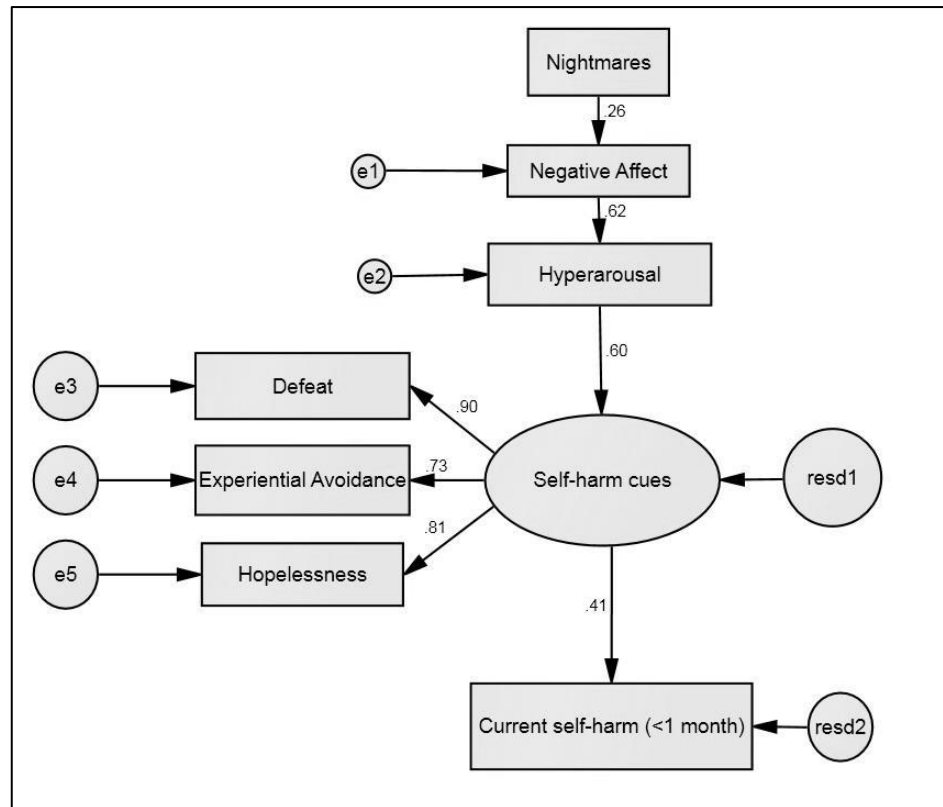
Nightmares

.26

e1

Negative Affect

.62

e2

Hyperarousal

.60

e3

Defeat

.90

e4

Experiential Avoidance

.73

Self-harm cues

resd1

.81

e5

Hopelessness

.41

Current self-harm (<1 month)

resd2